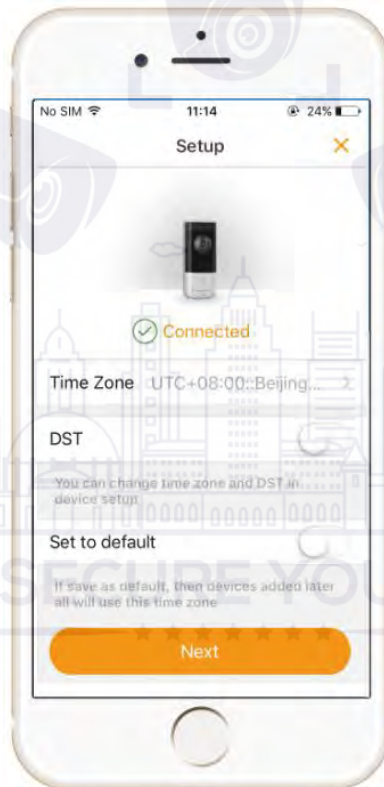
No SIM 11:14 24%

Setup ×

Connected

Time Zone UTC+08:00::Beijing... >

DST

You can change time zone and DST in device setup

Set to default

If save as default, then devices added later all will use this time zone

Next

SECURE YOU